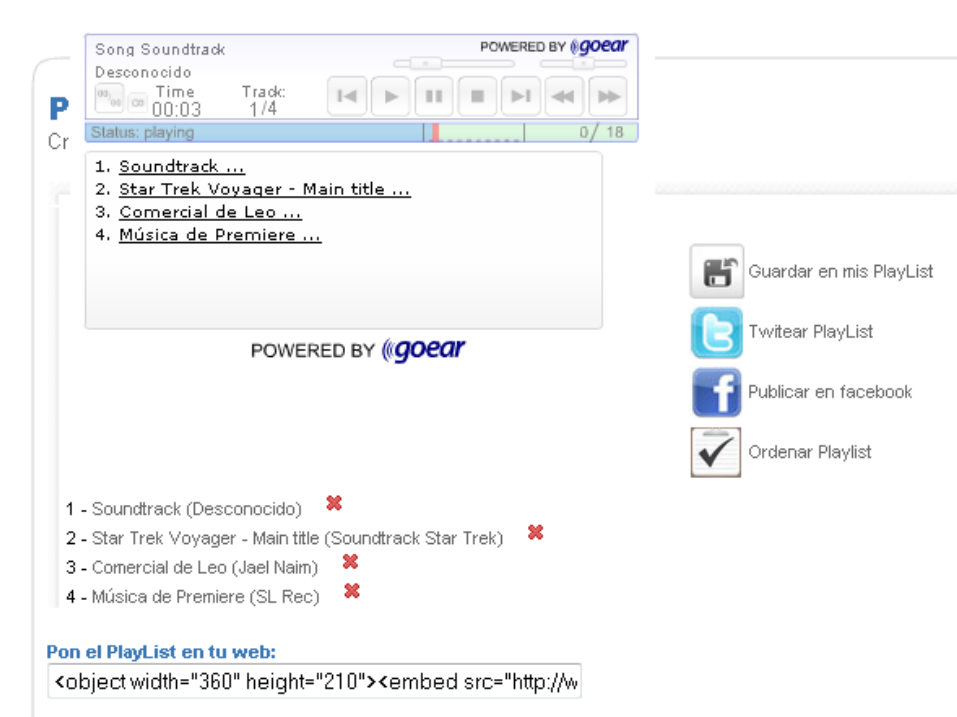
Song Soundtrack
POWERED BY goear
Desconocido
Time
00:03
Track:
1/4
P
Cr
Status: playing
0/ 18

1. Soundtrack ...
2. Star Trek Voyager - Main title ...
3. Comercial de Leo ...
4. Música de Premiere ...

POWERED BY goear

Guardar en mis PlayList
Twitear PlayList
Publicar en facebook
Ordenar Playlist

1 - Soundtrack (Desconocido)
2 - Star Trek Voyager - Main title (Soundtrack Star Trek)
3 - Comercial de Leo (Jael Naim)
4 - Música de Premiere (SL Rec)

Pon el PlayList en tu web:
<object width="360" height="210"><embed src="http://w